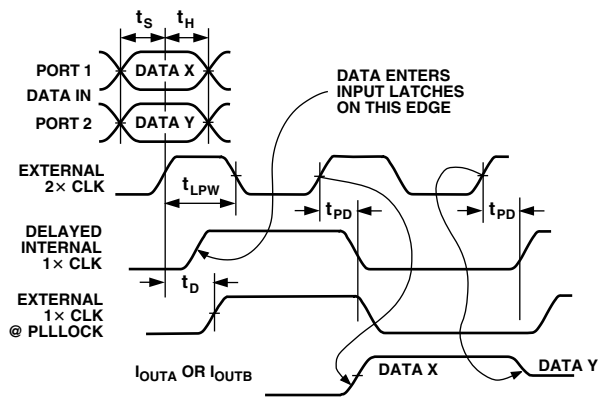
$t_S$ $t_H$

PORT 1 DATA X

DATA IN

PORT 2 DATA Y

DATA ENTERS INPUT LATCHES ON THIS EDGE

EXTERNAL 2× CLK

$t_{LPW}$

$t_{PD}$

$t_{PD}$

DELAYED INTERNAL 1× CLK

$t_D$

EXTERNAL 1× CLK @ PLLLOCK

$I_{OUTA}$ OR $I_{OUTB}$

DATA X

DATA Y